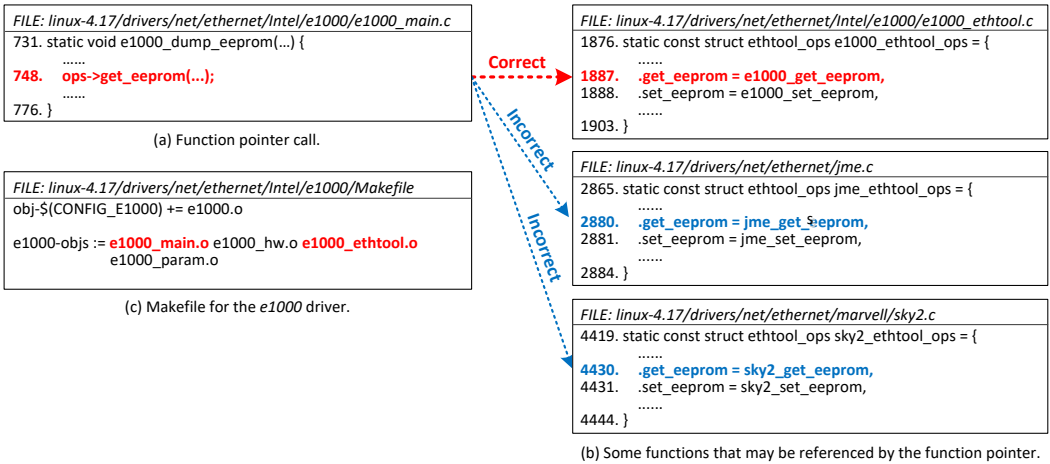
FILE: linux-4.17/drivers/net/ethernet/Intel/e1000/e1000_main.c
731. static void e1000_dump_eeprom(…) {
……
748. ops->get_eeprom(…);
……
776. }

(a) Function pointer call.

Correct

Incorrect

Incorrect

FILE: linux-4.17/drivers/net/ethernet/Intel/e1000/e1000_ethtool.c
1876. static const struct ethtool_ops e1000_ethtool_ops = {
……
1887. .get_eeprom = e1000_get_eeprom,
1888. .set_eeprom = e1000_set_eeprom,
……
1903. }

FILE: linux-4.17/drivers/net/ethernet/Intel/e1000/Makefile
obj-$(CONFIG_E1000) += e1000.o

e1000-objs := e1000_main.o e1000_hw.o e1000_ethtool.o e1000_param.o

(c) Makefile for the e1000 driver.

FILE: linux-4.17/drivers/net/ethernet/jme.c
2865. static const struct ethtool_ops jme_ethtool_ops = {
……
2880. .get_eeprom = jme_get_eeprom,
2881. .set_eeprom = jme_set_eeprom,
……
2884. }

FILE: linux-4.17/drivers/net/ethernet/marvell/sky2.c
4419. static const struct ethtool_ops sky2_ethtool_ops = {
……
4430. .get_eeprom = sky2_get_eeprom,
4431. .set_eeprom = sky2_set_eeprom,
……
4444. }

(b) Some functions that may be referenced by the function pointer.